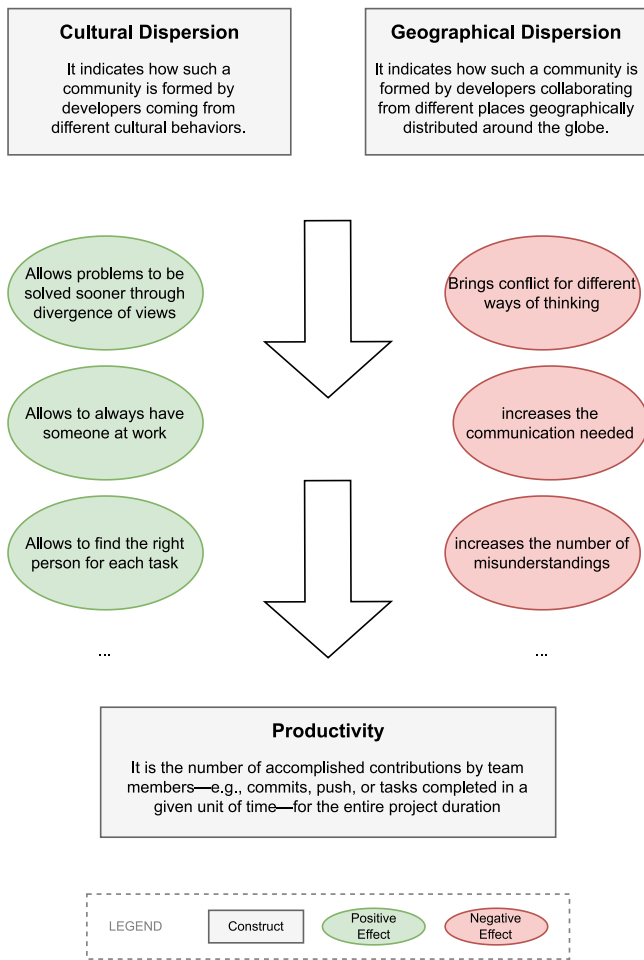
**Cultural Dispersion**

It indicates how such a community is formed by developers coming from different cultural behaviors.

**Geographical Dispersion**

It indicates how such a community is formed by developers collaborating from different places geographically distributed around the globe.

Allows problems to be solved sooner through divergence of views

Allows to always have someone at work

Allows to find the right person for each task

...

Brings conflict for different ways of thinking

increases the communication needed

increases the number of misunderstandings

...

**Productivity**

It is the number of accomplished contributions by team members—e.g., commits, push, or tasks completed in a given unit of time—for the entire project duration

LEGEND Construct Positive Effect Negative Effect